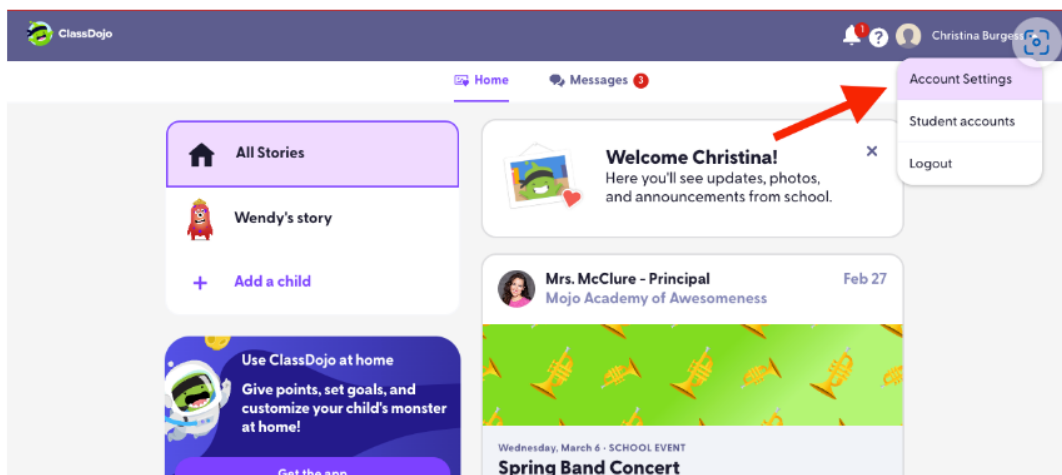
ClassDojo

1

Christina Burgess

Home

Messages 3

Account Settings

Student accounts

Logout

All Stories

Wendy's story

+ Add a child

Welcome Christina!
Here you'll see updates, photos, and announcements from school.

×

Mrs. McClure - Principal
Mojo Academy of Awesomeness

Feb 27

Use ClassDojo at home

Give points, set goals, and customize your child's monster at home!

Get the app

Wednesday, March 6 · SCHOOL EVENT

Spring Band Concert